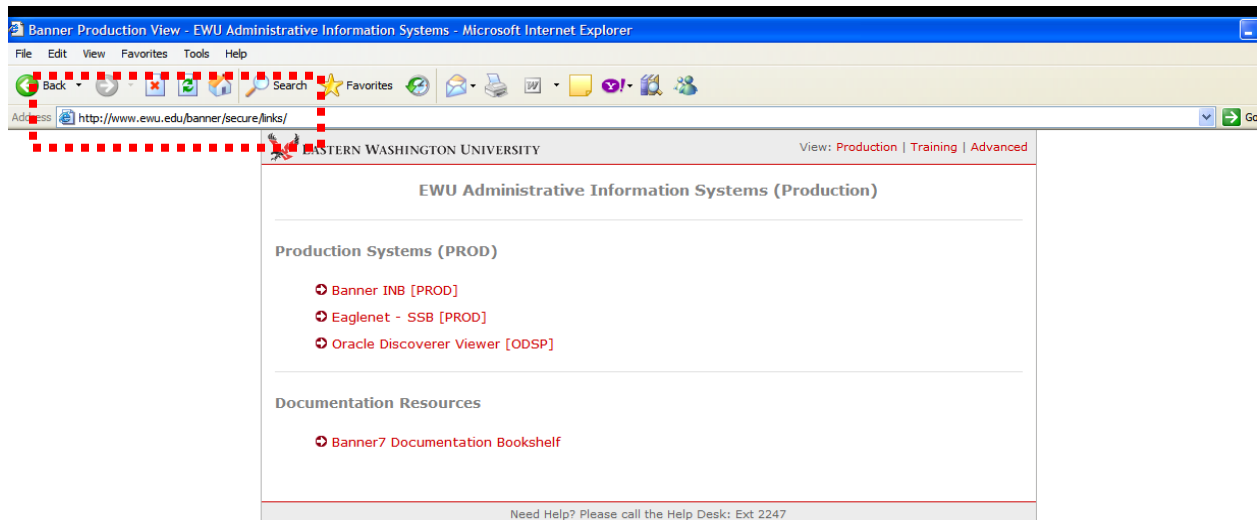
Banner Production View - EWU Administrative Information Systems - Microsoft Internet Explorer

File Edit View Favorites Tools Help

Back Search Favorites

Address http://www.ewu.edu/banner/secure/links/

Go

EASTERN WASHINGTON UNIVERSITY

View: Production | Training | Advanced

EWU Administrative Information Systems (Production)

Production Systems (PROD)

Banner INB [PROD]

Eaglenet - SSB [PROD]

Oracle Discoverer Viewer [ODSP]

Documentation Resources

Banner7 Documentation Bookshelf

Need Help? Please call the Help Desk: Ext 2247